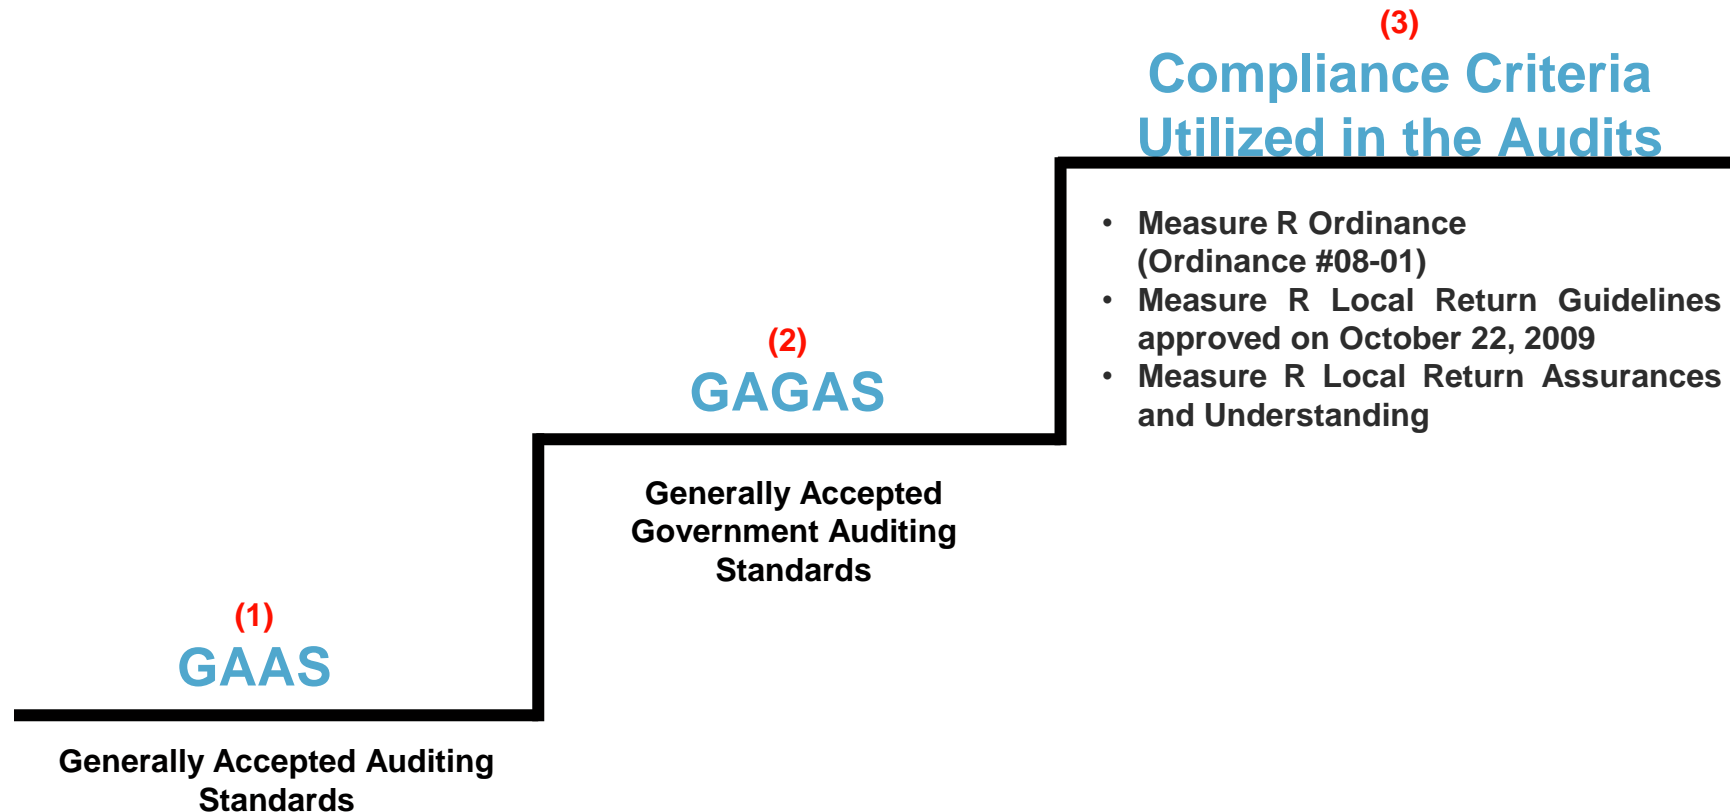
(3)
Compliance Criteria Utilized in the Audits

- Measure R Ordinance (Ordinance #08-01)
- Measure R Local Return Guidelines approved on October 22, 2009
- Measure R Local Return Assurances and Understanding

(2)
GAGAS

Generally Accepted Government Auditing Standards

(1)
GAAS

Generally Accepted Auditing Standards